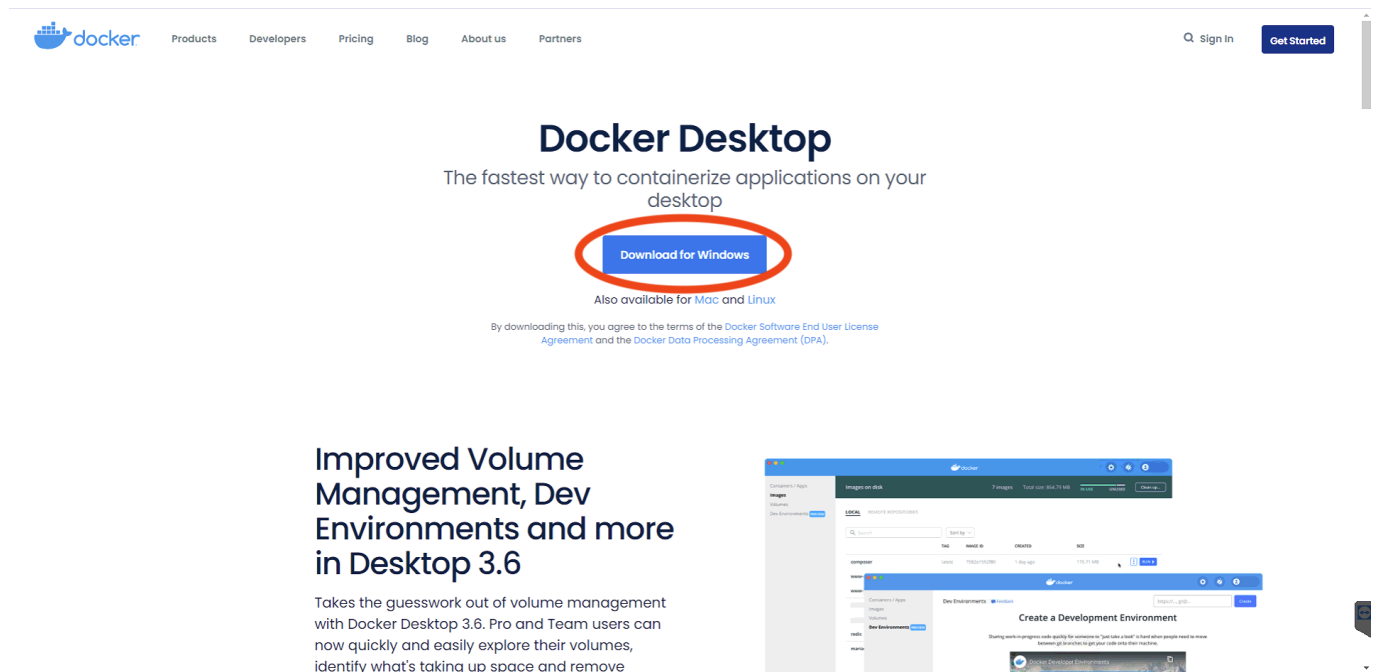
docker Products Developers Pricing Blog About us Partners Sign In Get Started

Docker Desktop

The fastest way to containerize applications on your desktop

Download for Windows

Also available for Mac and Linux

By downloading this, you agree to the terms of the Docker Software End User License Agreement and the Docker Data Processing Agreement (DPA).

Improved Volume Management, Dev Environments and more in Desktop 3.6

Takes the guesswork out of volume management with Docker Desktop 3.6. Pro and Team users can now quickly and easily explore their volumes, identify what's taking up space and remove

docker
Containers / Apps
Images
Volumes
Dev Environments
Images on disk
7 images
Total size: 864.75 MB
Clean up...
LOCAL
Search
Sort by
TAG
IMAGE ID
CREATED
SIZE
composer
latest
1 day ago
175.71 MB
RUN
redis

docker
Containers / Apps
Images
Volumes
Dev Environments
Dev Environments
Create
Create a Development Environment
Sharing work-in-progress code quickly for someone to "just take a look" is hard when people need to move between git branches to get your code onto their machine.
Docker Development Environments